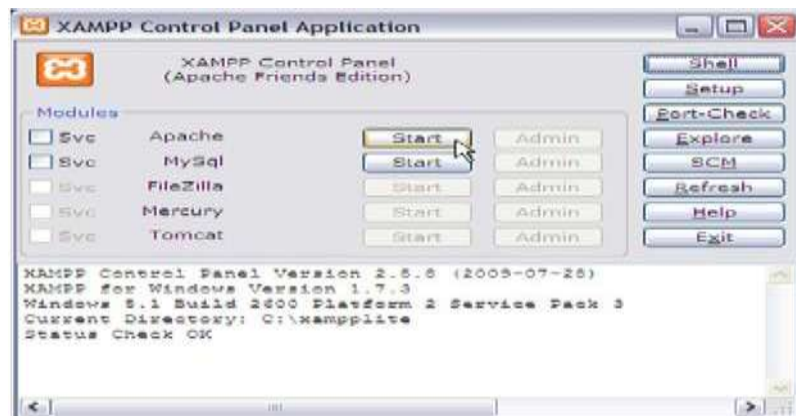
XAMPP Control Panel Application

XAMPP Control Panel
(Apache Friends Edition)

Shell
Setup
Port-Check
Explore
SCM
Refresh
Help
Exit

Modules

| | | | |
|---|---|---|---|
| Svc | Apache | Start | Admin |
| Svc | MySql | Start | Admin |
| Svc | FileZilla | Start | Admin |
| Svc | Mercury | Start | Admin |
| Svc | Tomcat | Start | Admin |

XAMPP Control Panel Version 2.5.8 (2009-07-28)
XAMPP for Windows Version 1.7.3
Windows 5.1 Build 2600 Platform 2 Service Pack 3
Current Directory: C:\xampplite
Status Check OK